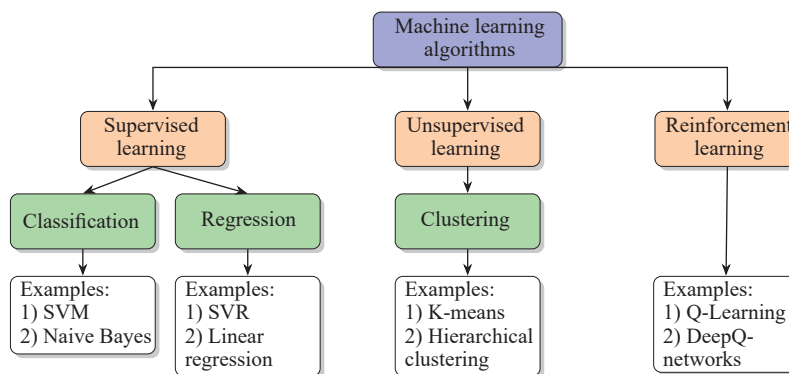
Machine learning algorithms

Supervised learning

Unsupervised learning

Reinforcement learning

Classification

Regression

Clustering

Examples:
1) SVM
2) Naive Bayes

Examples:
1) SVR
2) Linear regression

Examples:
1) K-means
2) Hierarchical clustering

Examples:
1) Q-Learning
2) DeepQ-networks